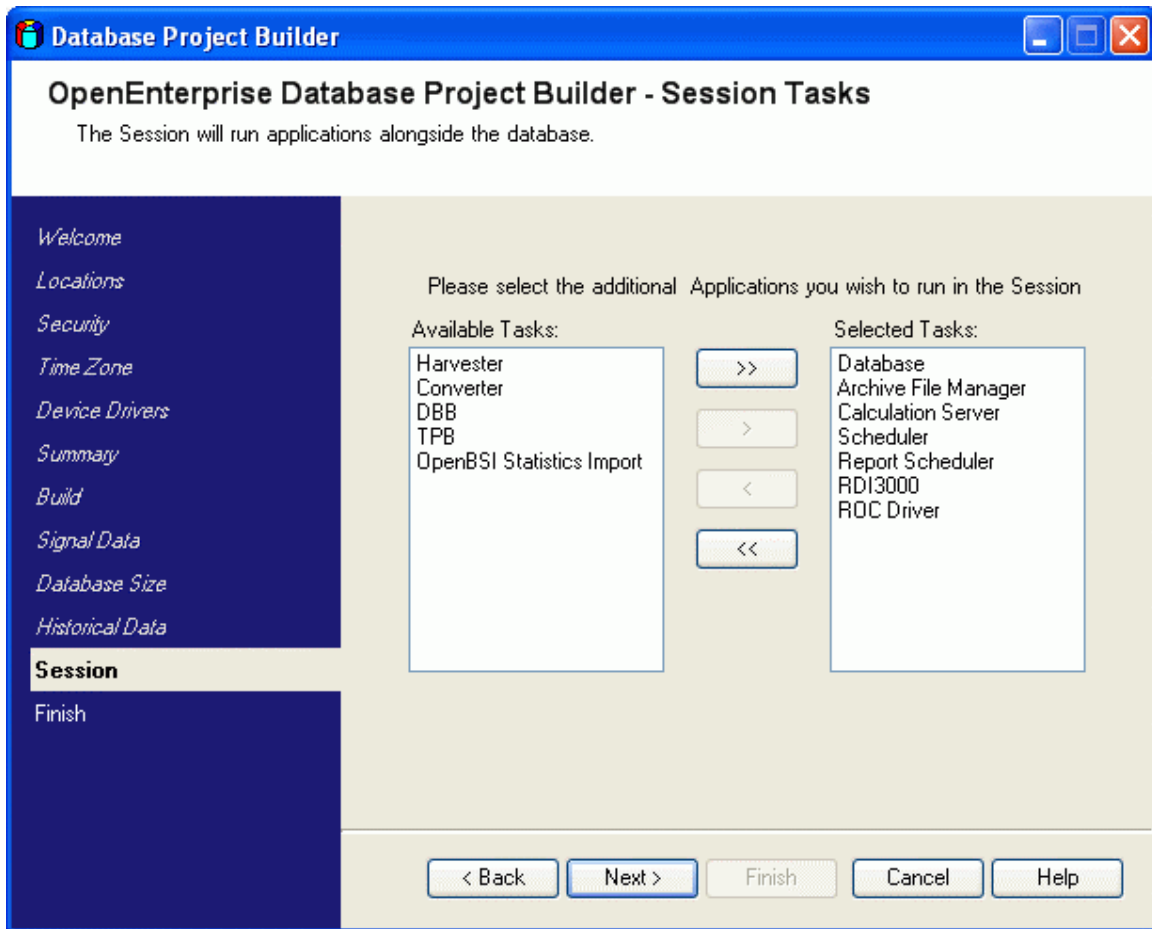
Database Project Builder

OpenEnterprise Database Project Builder - Session Tasks

The Session will run applications alongside the database.

Welcome
Locations
Security
Time Zone
Device Drivers
Summary
Build
Signal Data
Database Size
Historical Data
Session
Finish

Please select the additional Applications you wish to run in the Session

Available Tasks:
Harvester
Converter
DBB
TPB
OpenBSI Statistics Import

>>
>
<
<<

Selected Tasks:
Database
Archive File Manager
Calculation Server
Scheduler
Report Scheduler
RDI3000
ROC Driver

< Back
Next >
Finish
Cancel
Help